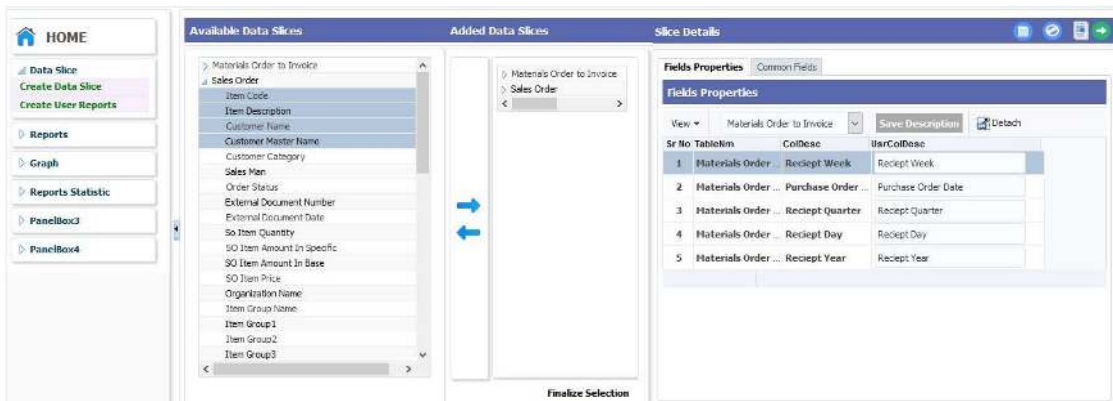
HOME

Data Slice
Create Data Slice
Create User Reports

Reports

Graph

Reports Statistic

PanelBox3

PanelBox4

Available Data Slices

Materials Order to Invoice
Sales Order
Item Code
Item Description
Customer Name
Customer Master Name
Customer Category
Sales Man
Order Status
External Document Number
External Document Date
So Item Quantity
SO Item Amount In Specific
SO Item Amount In Base
SO Item Price
Organization Name
Item Group Name
Item Group1
Item Group2
Item Group3

Added Data Slices

Materials Order to Invoice
Sales Order

Finalize Selection

Slice Details

Fields Properties | Common Fields

Fields Properties

View | Materials Order to Invoice | Save Description | Detach

| Sr No | TableNm | ColDesc | UsrColDesc |
|---|---|---|---|
| 1 | Materials Order ... | Reciept Week | Reciept Week |
| 2 | Materials Order ... | Purchase Order ... | Purchase Order Date |
| 3 | Materials Order ... | Reciept Quarter | Reciept Quarter |
| 4 | Materials Order ... | Reciept Day | Reciept Day |
| 5 | Materials Order ... | Reciept Year | Reciept Year |